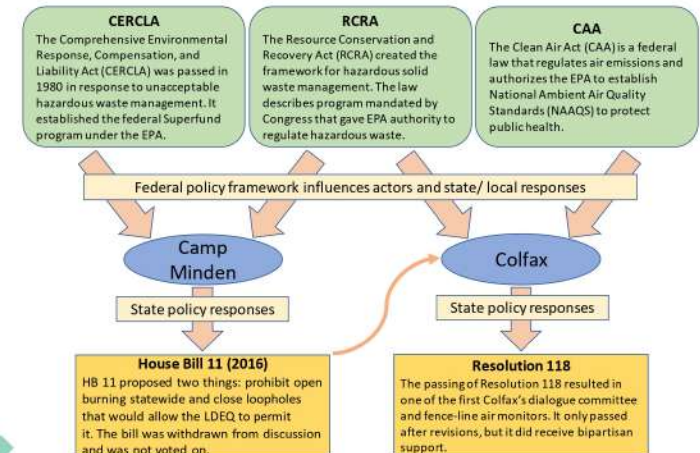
CERCLA
The Comprehensive Environmental Response, Compensation, and Liability Act (CERCLA) was passed in 1980 in response to unacceptable hazardous waste management. It established the federal Superfund program under the EPA.

RCRA
The Resource Conservation and Recovery Act (RCRA) created the framework for hazardous solid waste management. The law describes program mandated by Congress that gave EPA authority to regulate hazardous waste.

CAA
The Clean Air Act (CAA) is a federal law that regulates air emissions and authorizes the EPA to establish National Ambient Air Quality Standards (NAAQS) to protect public health.

Federal policy framework influences actors and state/ local responses

Camp Minden

Colfax

State policy responses

State policy responses

House Bill 11 (2016)
HB 11 proposed two things: prohibit open burning statewide and close loopholes that would allow the LDEQ to permit it. The bill was withdrawn from discussion and was not voted on.

Resolution 118
The passing of Resolution 118 resulted in one of the first Colfax's dialogue committee and fence-line air monitors. It only passed after revisions, but it did receive bipartisan support.